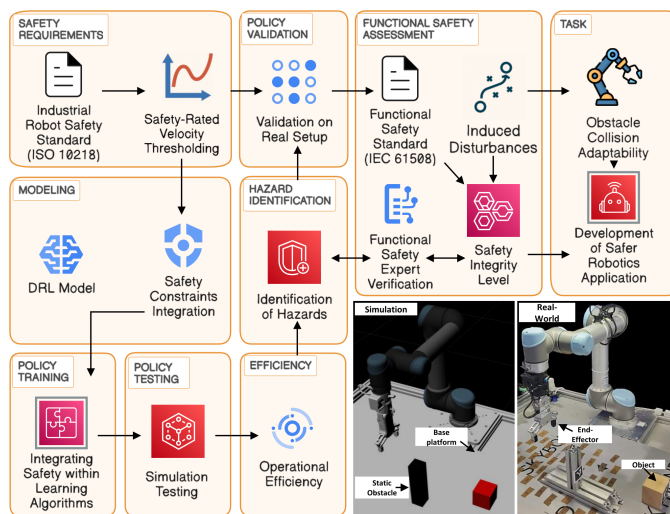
SAFETY REQUIREMENTS

Industrial Robot Safety Standard (ISO 10218)

Safety-Rated Velocity Thresholding

POLICY VALIDATION

Validation on Real Setup

FUNCTIONAL SAFETY ASSESSMENT

Functional Safety Standard (IEC 61508)

Induced Disturbances

TASK

Obstacle Collision Adaptability

MODELING

DRL Model

Safety Constraints Integration

HAZARD IDENTIFICATION

Identification of Hazards

Functional Safety Expert Verification

Safety Integrity Level

Development of Safer Robotics Application

POLICY TRAINING

Integrating Safety within Learning Algorithms

POLICY TESTING

Simulation Testing

EFFICIENCY

Operational Efficiency

Simulation

Base platform

Static Obstacle

Real-World

End-Effector

Object